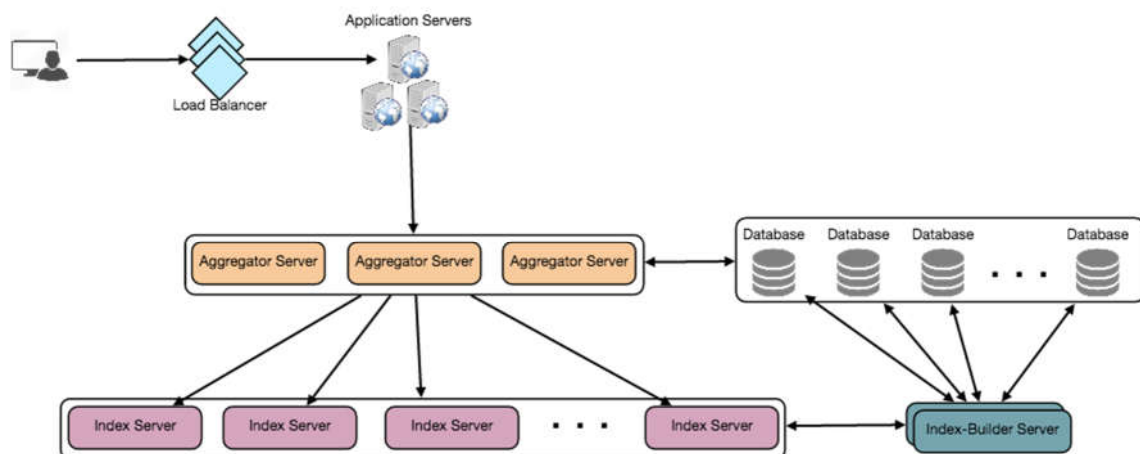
Application Servers

Load Balancer

Aggregator Server
Aggregator Server
Aggregator Server

Database
Database
Database
Database

Index Server
Index Server
Index Server
Index Server

Index-Builder Server